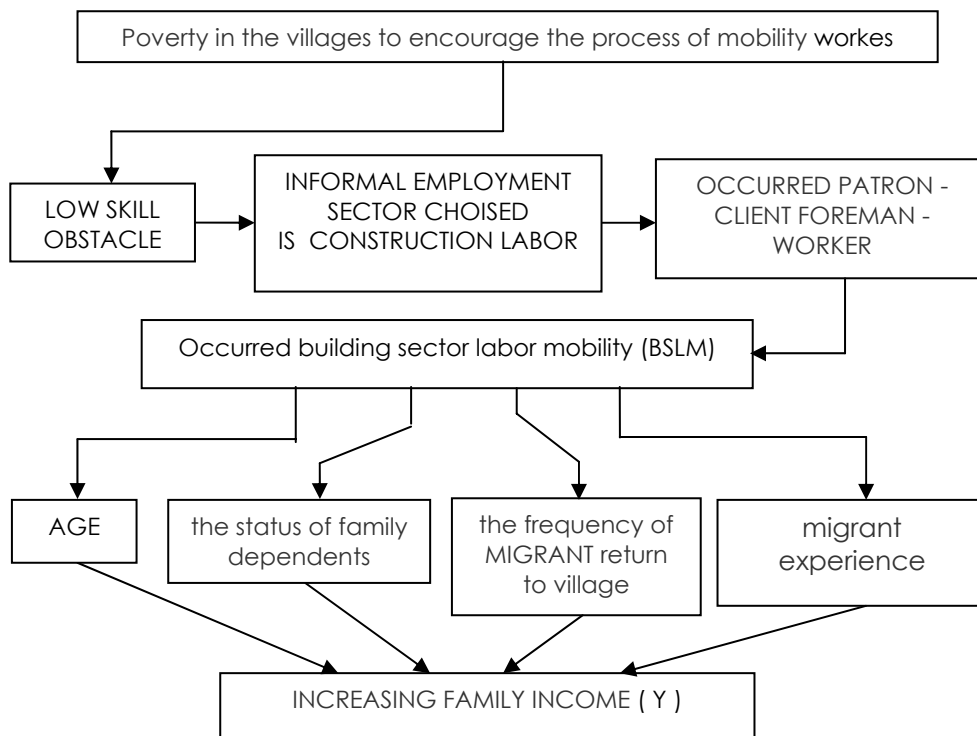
Poverty in the villages to encourage the process of mobility workes

LOW SKILL OBSTACLE

INFORMAL EMPLOYMENT SECTOR CHOISED IS CONSTRUCTION LABOR

OCCURRED PATRON - CLIENT FOREMAN - WORKER

Occurred building sector labor mobility (BSLM)

AGE

the status of family dependents

the frequency of MIGRANT return to village

migrant experience

INCREASING FAMILY INCOME ( Y )